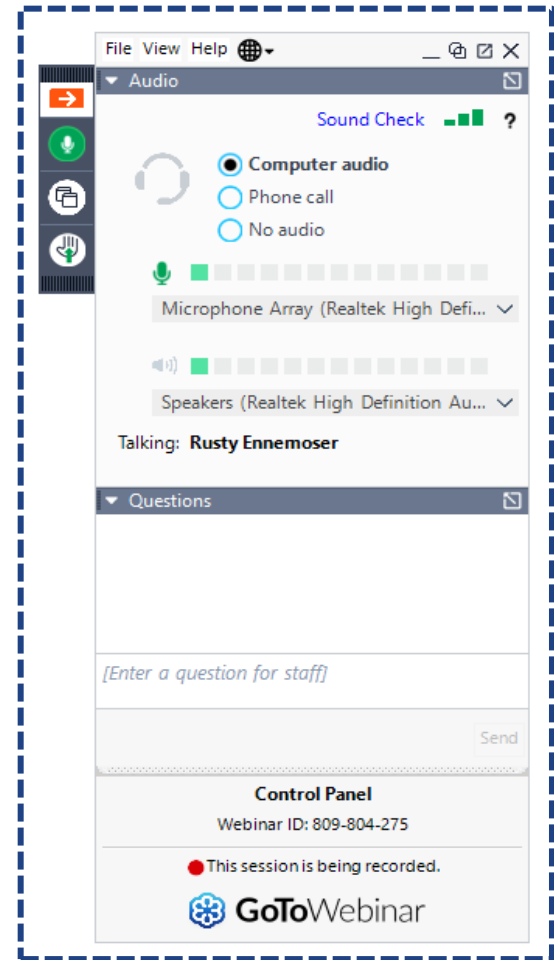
File View Help

Audio

Sound Check ?

Computer audio
Phone call
No audio

Microphone Array (Realtek High Defi...

Speakers (Realtek High Definition Au...

Talking: Rusty Ennemoser

Questions

[Enter a question for staff]

Send

Control Panel
Webinar ID: 809-804-275

This session is being recorded.

GoToWebinar